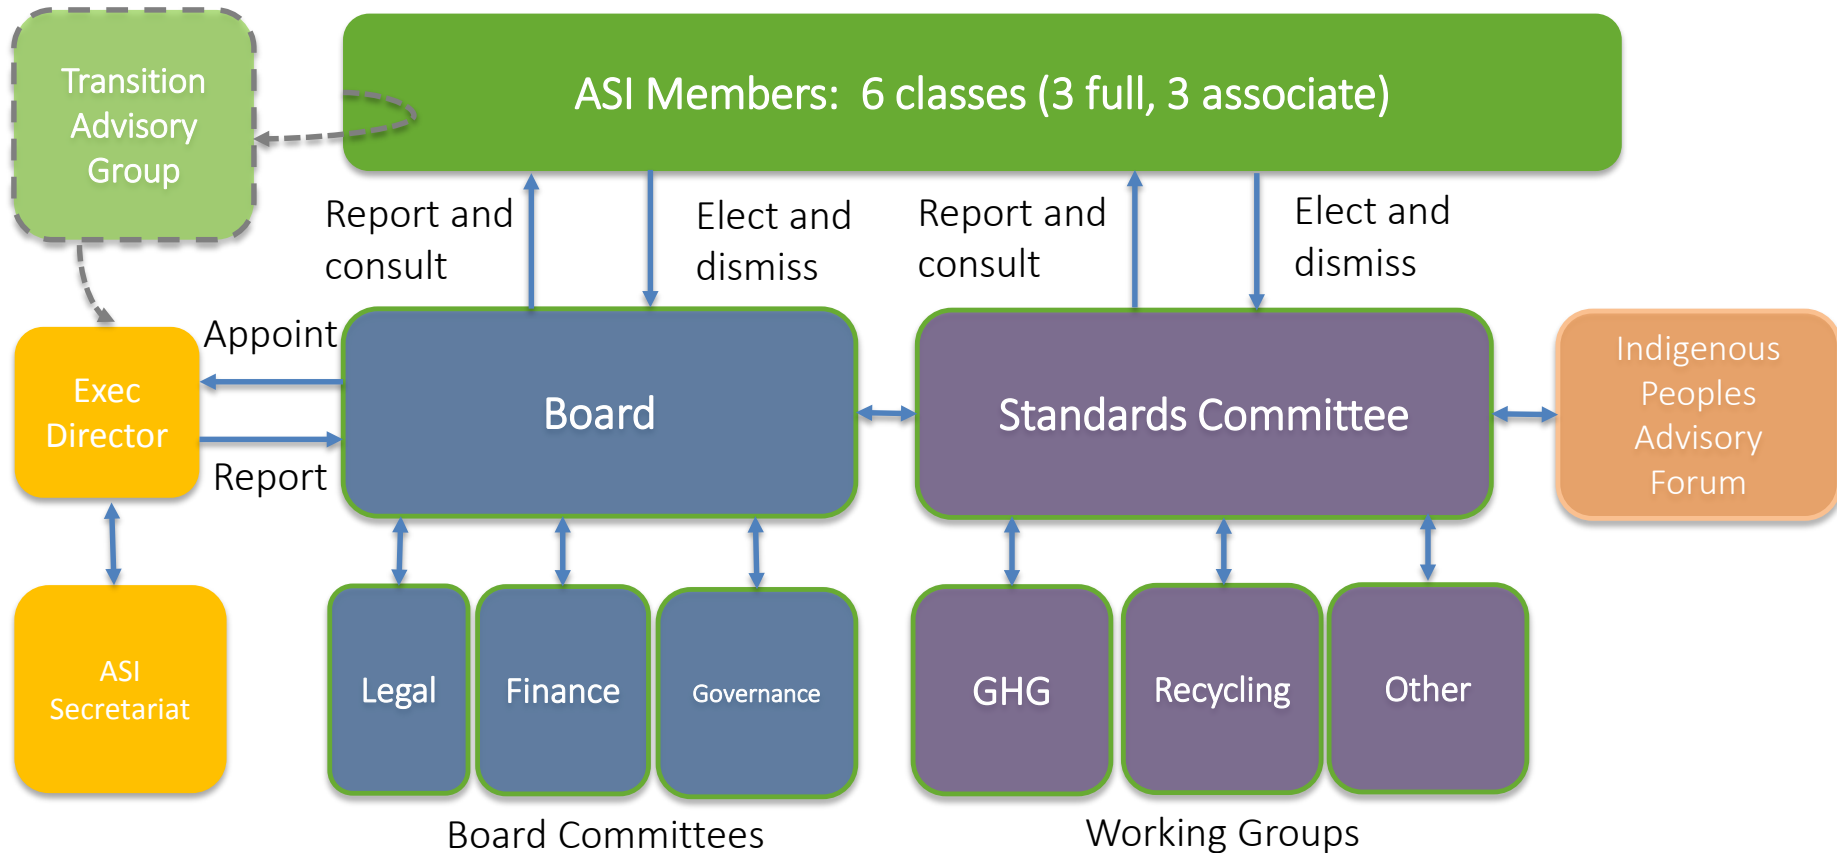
Transition Advisory Group

ASI Members: 6 classes (3 full, 3 associate)

Report and consult

Elect and dismiss

Report and consult

Elect and dismiss

Appoint

Exec Director

Report

Board

Standards Committee

Indigenous Peoples Advisory Forum

ASI Secretariat

Legal

Finance

Governance

GHG

Recycling

Other

Board Committees

Working Groups